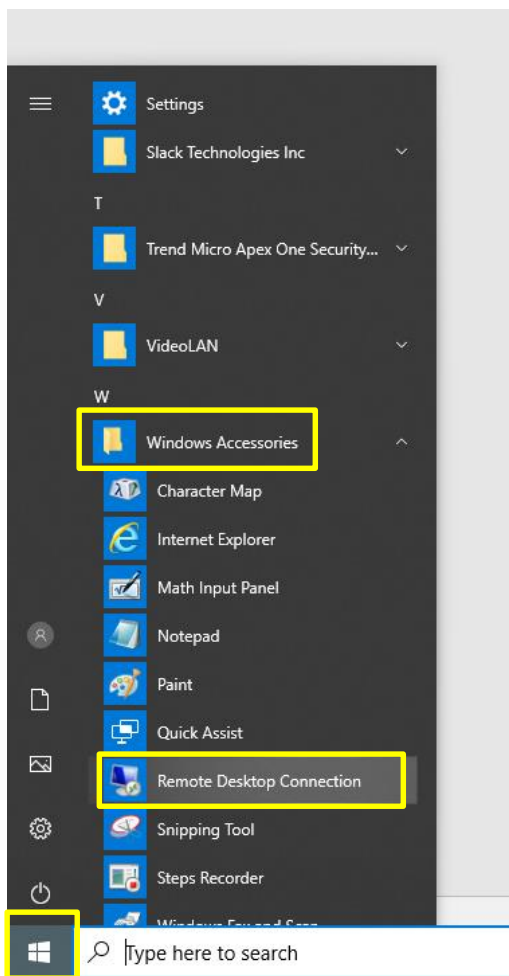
Settings
Slack Technologies Inc
T
Trend Micro Apex One Security...
V
VideoLAN
W
Windows Accessories
Character Map
Internet Explorer
Math Input Panel
Notepad
Paint
Quick Assist
Remote Desktop Connection
Snipping Tool
Steps Recorder
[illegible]
Type here to search